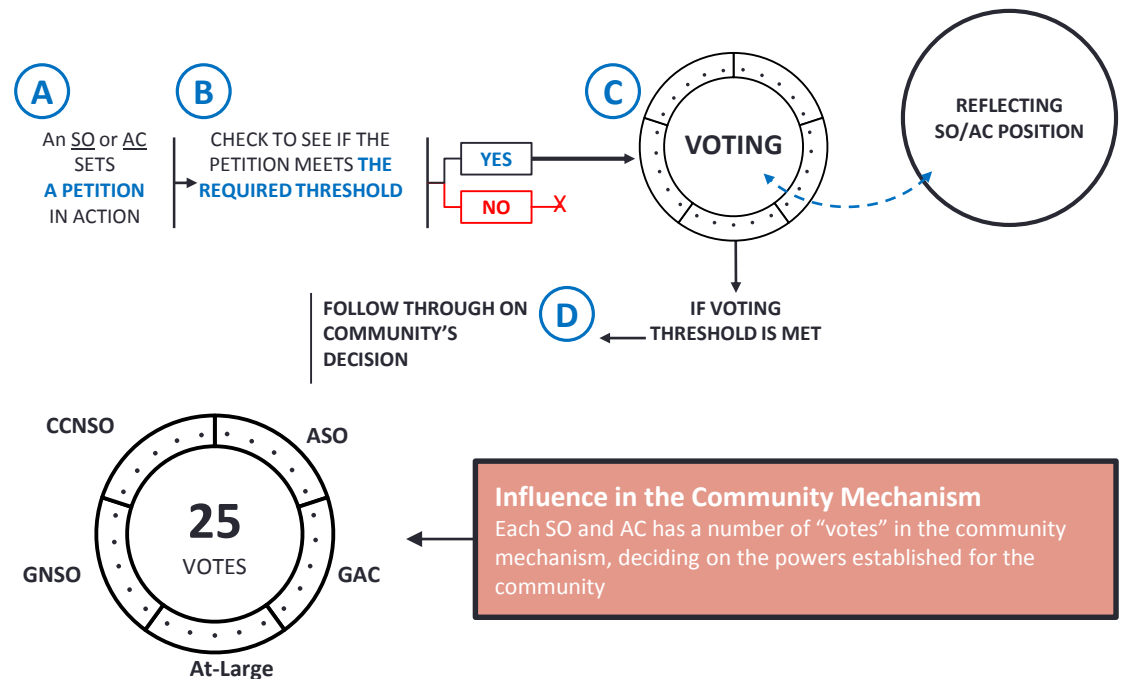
A

An SO or AC SETS A PETITION IN ACTION

B

CHECK TO SEE IF THE PETITION MEETS THE REQUIRED THRESHOLD

YES

NO

X

C

VOTING

REFLECTING SO/AC POSITION

FOLLOW THROUGH ON COMMUNITY'S DECISION

D

IF VOTING THRESHOLD IS MET

CCNSO

ASO

25

VOTES

GNSO

GAC

At-Large

Influence in the Community Mechanism

Each SO and AC has a number of "votes" in the community mechanism, deciding on the powers established for the community